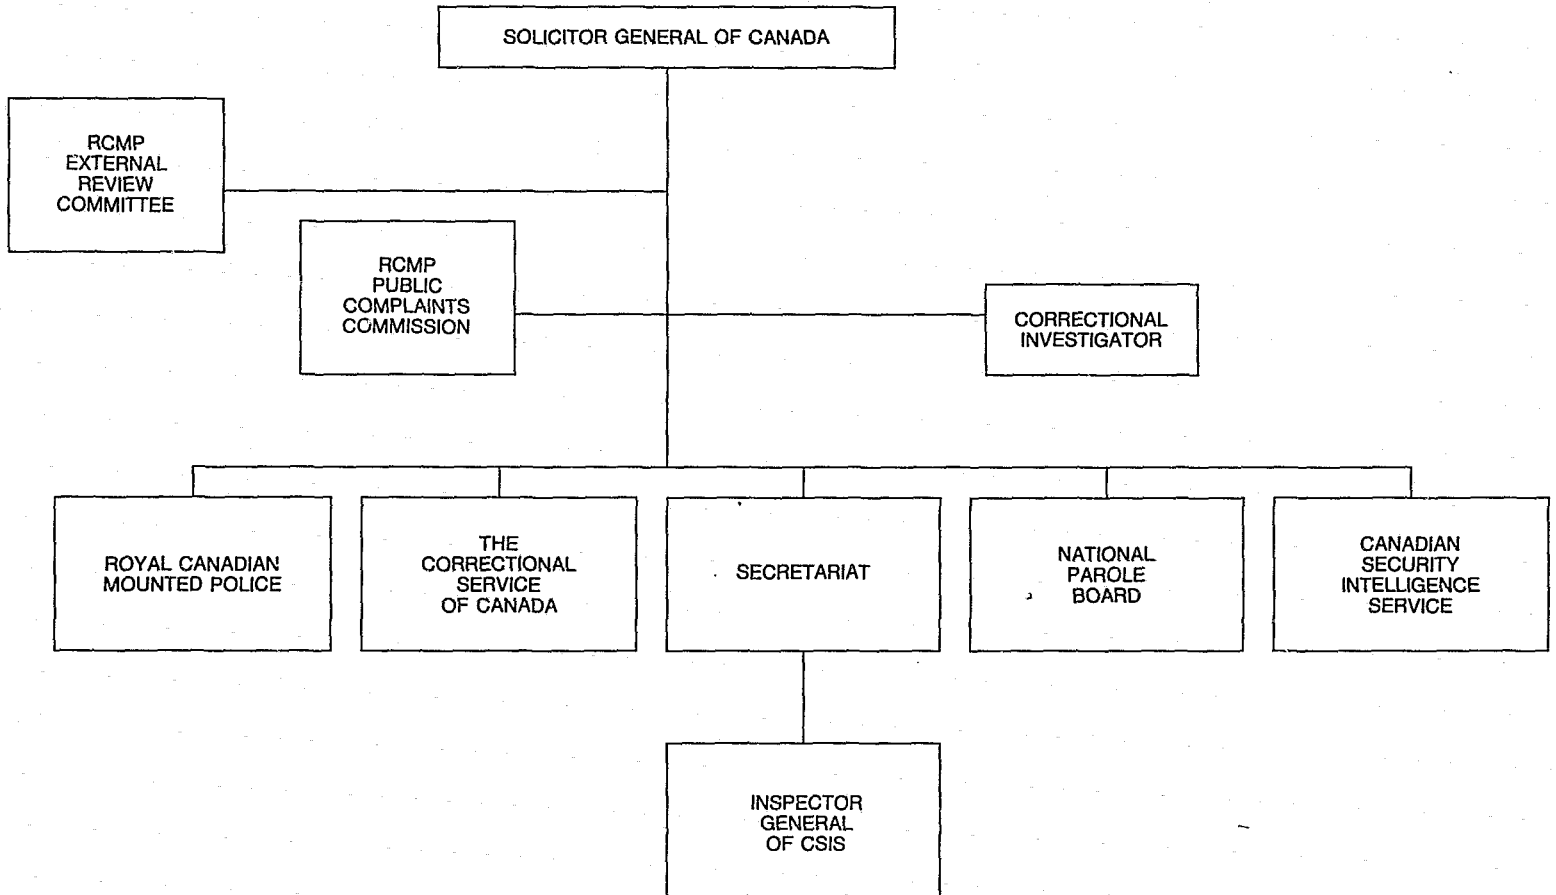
SOLICITOR GENERAL OF CANADA

RCMP EXTERNAL REVIEW COMMITTEE

RCMP PUBLIC COMPLAINTS COMMISSION

CORRECTIONAL INVESTIGATOR

ROYAL CANADIAN MOUNTED POLICE

THE CORRECTIONAL SERVICE OF CANADA

SECRETARIAT

NATIONAL PAROLE BOARD

CANADIAN SECURITY INTELLIGENCE SERVICE

INSPECTOR GENERAL OF CSIS